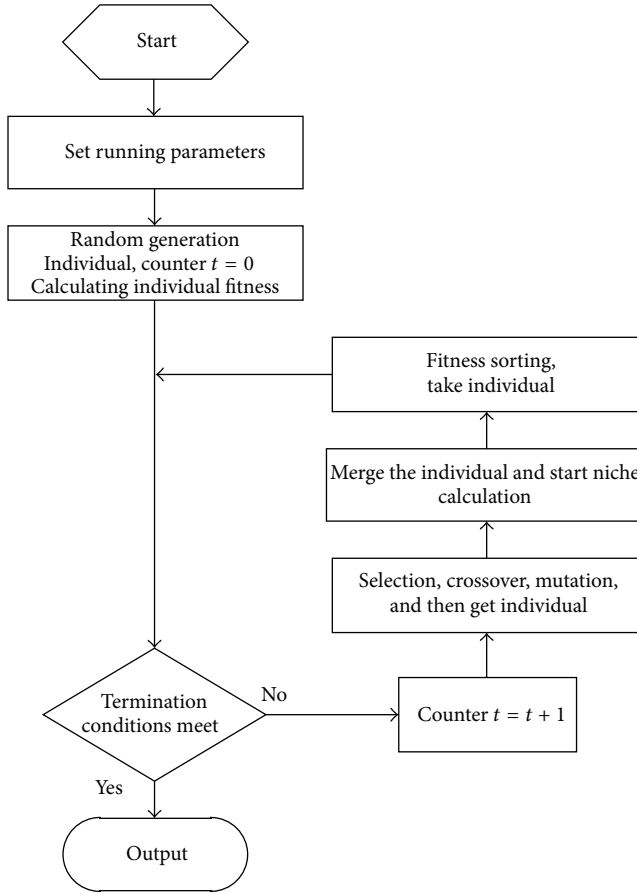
Start

Set running parameters

Random generation
Individual, counter $t = 0$
Calculating individual fitness

Fitness sorting,
take individual

Merge the individual and start niche
calculation

Selection, crossover, mutation,
and then get individual

Termination
conditions meet

No

Counter $t = t + 1$

Yes

Output